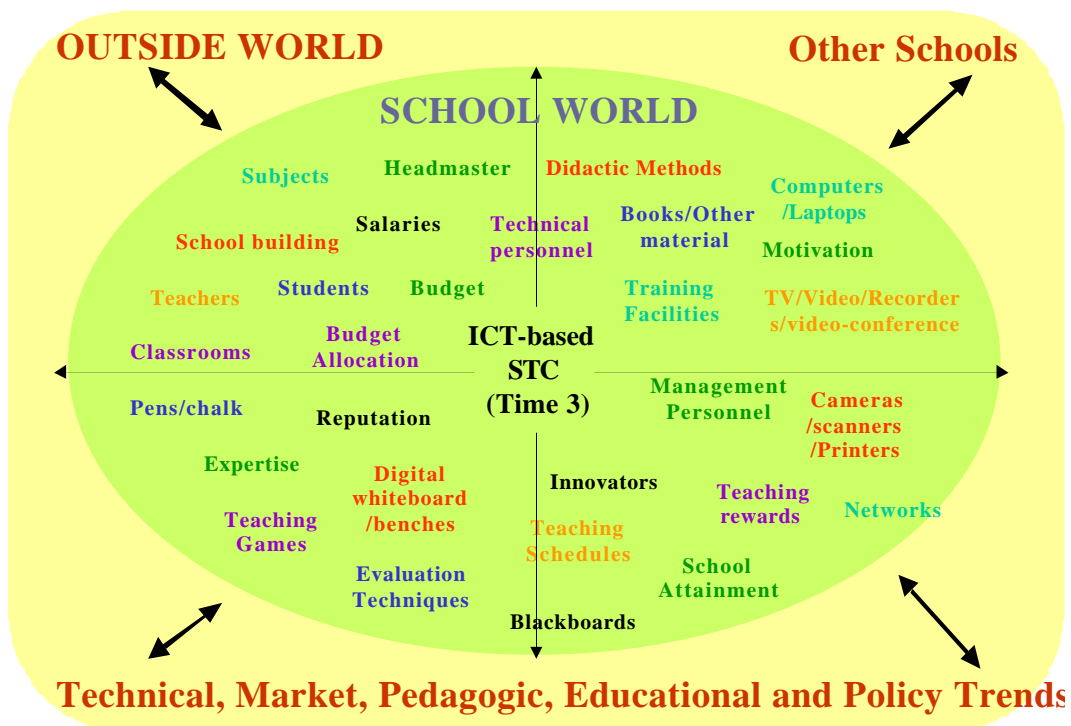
OUTSIDE WORLD

Other Schools

SCHOOL WORLD

Subjects

Headmaster

Didactic Methods

Computers /Laptops

Salaries

Technical personnel

Books/Other material

School building

Motivation

Teachers

Students

Budget

Training Facilities

TV/Video/Recorders/video-conference

Classrooms

Budget Allocation

ICT-based STC (Time 3)

Pens/chalk

Reputation

Management Personnel

Cameras /scanners /Printers

Expertise

Digital whiteboard /benches

Innovators

Teaching Games

Teaching rewards

Networks

Teaching Schedules

Evaluation Techniques

School Attainment

Blackboards

Technical, Market, Pedagogic, Educational and Policy Trends